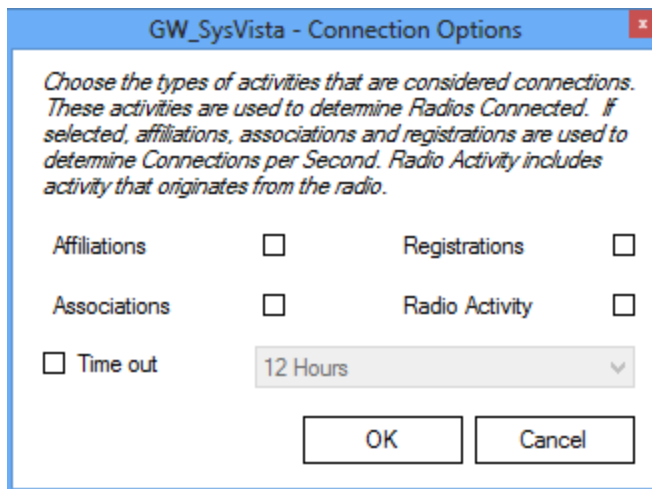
GW_SysVista - Connection Options

x

Choose the types of activities that are considered connections. These activities are used to determine Radios Connected. If selected, affiliations, associations and registrations are used to determine Connections per Second. Radio Activity includes activity that originates from the radio.

Affiliations

Registrations

Associations

Radio Activity

Time out

12 Hours

OK

Cancel